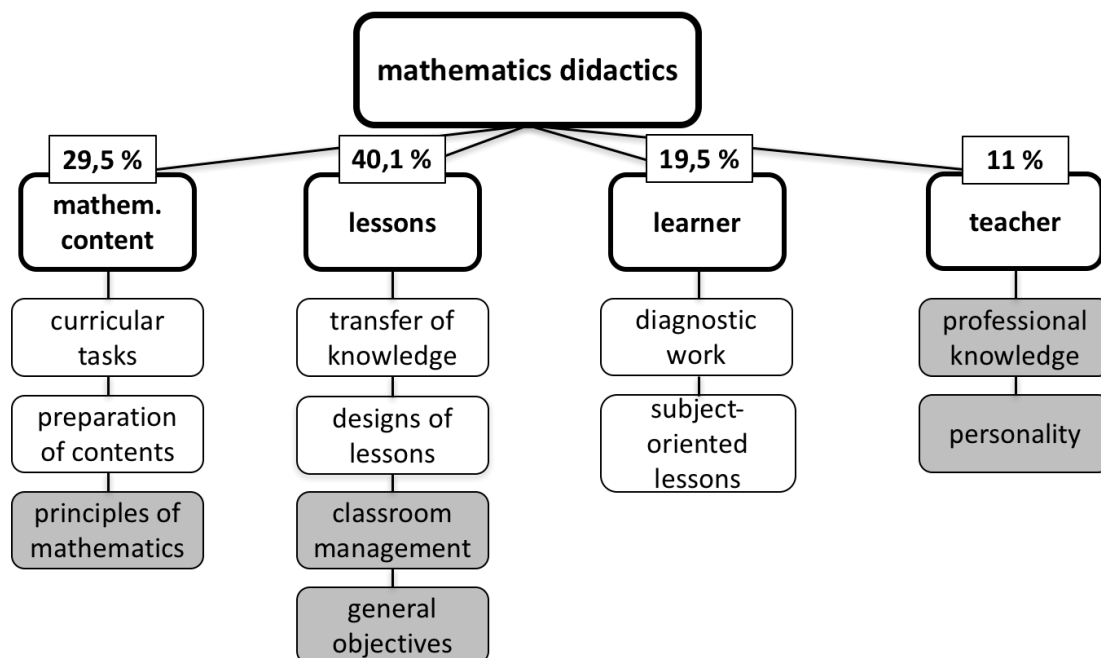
mathematics didactics

29,5 %
mathem. content

curricular tasks

preparation of contents

principles of mathematics

40,1 %
lessons

transfer of knowledge

designs of lessons

classroom management

general objectives

19,5 %
learner

diagnostic work

subject-oriented lessons

11 %
teacher

professional knowledge

personality